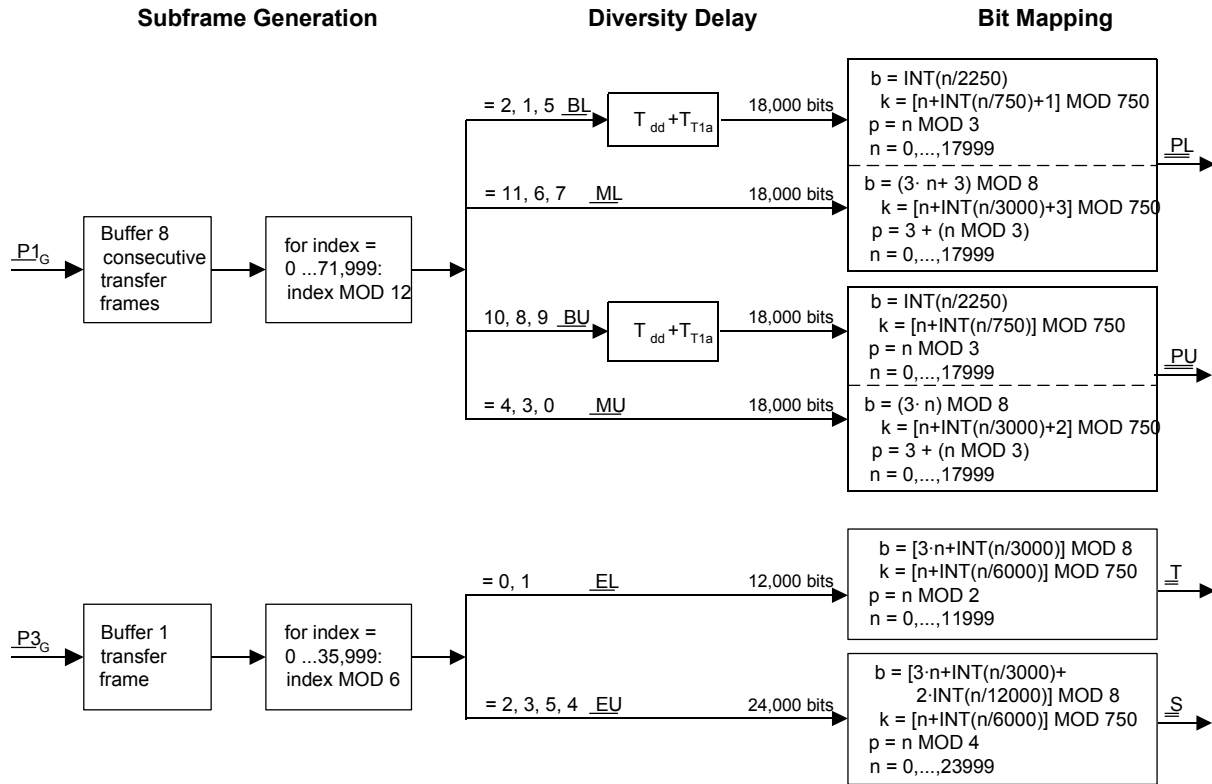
Subframe Generation

Diversity Delay

Bit Mapping

$\underline{P1}_G$

Buffer 8 consecutive transfer frames

for index = 0 ...71,999: index MOD 12

= 2, 1, 5 $\underline{BL}$

$T_{dd}+T_{T1a}$

18,000 bits

b = INT(n/2250)
k = [n+INT(n/750)+1] MOD 750
p = n MOD 3
n = 0,...,17999

$\underline{\underline{PL}}$

= 11, 6, 7 $\underline{ML}$

18,000 bits

b = (3· n+ 3) MOD 8
k = [n+INT(n/3000)+3] MOD 750
p = 3 + (n MOD 3)
n = 0,...,17999

10, 8, 9 $\underline{BU}$

$T_{dd}+T_{T1a}$

18,000 bits

b = INT(n/2250)
k = [n+INT(n/750)] MOD 750
p = n MOD 3
n = 0,...,17999

$\underline{\underline{PU}}$

= 4, 3, 0 $\underline{MU}$

18,000 bits

b = (3· n) MOD 8
k = [n+INT(n/3000)+2] MOD 750
p = 3 + (n MOD 3)
n = 0,...,17999

$\underline{P3}_G$

Buffer 1 transfer frame

for index = 0 ...35,999: index MOD 6

= 0, 1 $\underline{EL}$

12,000 bits

b = [3·n+INT(n/3000)] MOD 8
k = [n+INT(n/6000)] MOD 750
p = n MOD 2
n = 0,...,11999

$\underline{\underline{T}}$

= 2, 3, 5, 4 $\underline{EU}$

24,000 bits

b = [3·n+INT(n/3000)+ 2·INT(n/12000)] MOD 8
k = [n+INT(n/6000)] MOD 750
p = n MOD 4
n = 0,...,23999

$\underline{\underline{S}}$